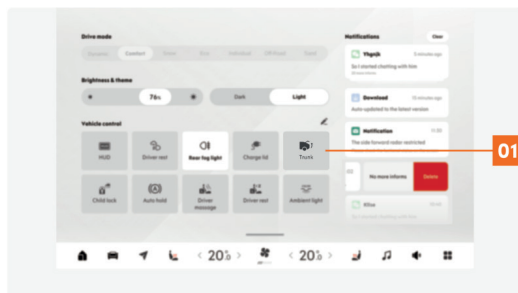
Drive mode

Comfort

Brightness & theme

78%

Dark

Light

Vehicle control

HUD

Driver rest

Rear fog light

Charge lid

Trunk

Child lock

Auto hold

Driver massage

Driver rest

Ambient light

Notifications

Clear

Yhgnjh

5 minutes ago

So I started chatting with him

Download

13 minutes ago

Auto updated to the latest version

Notification

11:30

The side forward radar restricted

No more informs

Delete

Klive

01

< 20.5 >

< 20.5 >